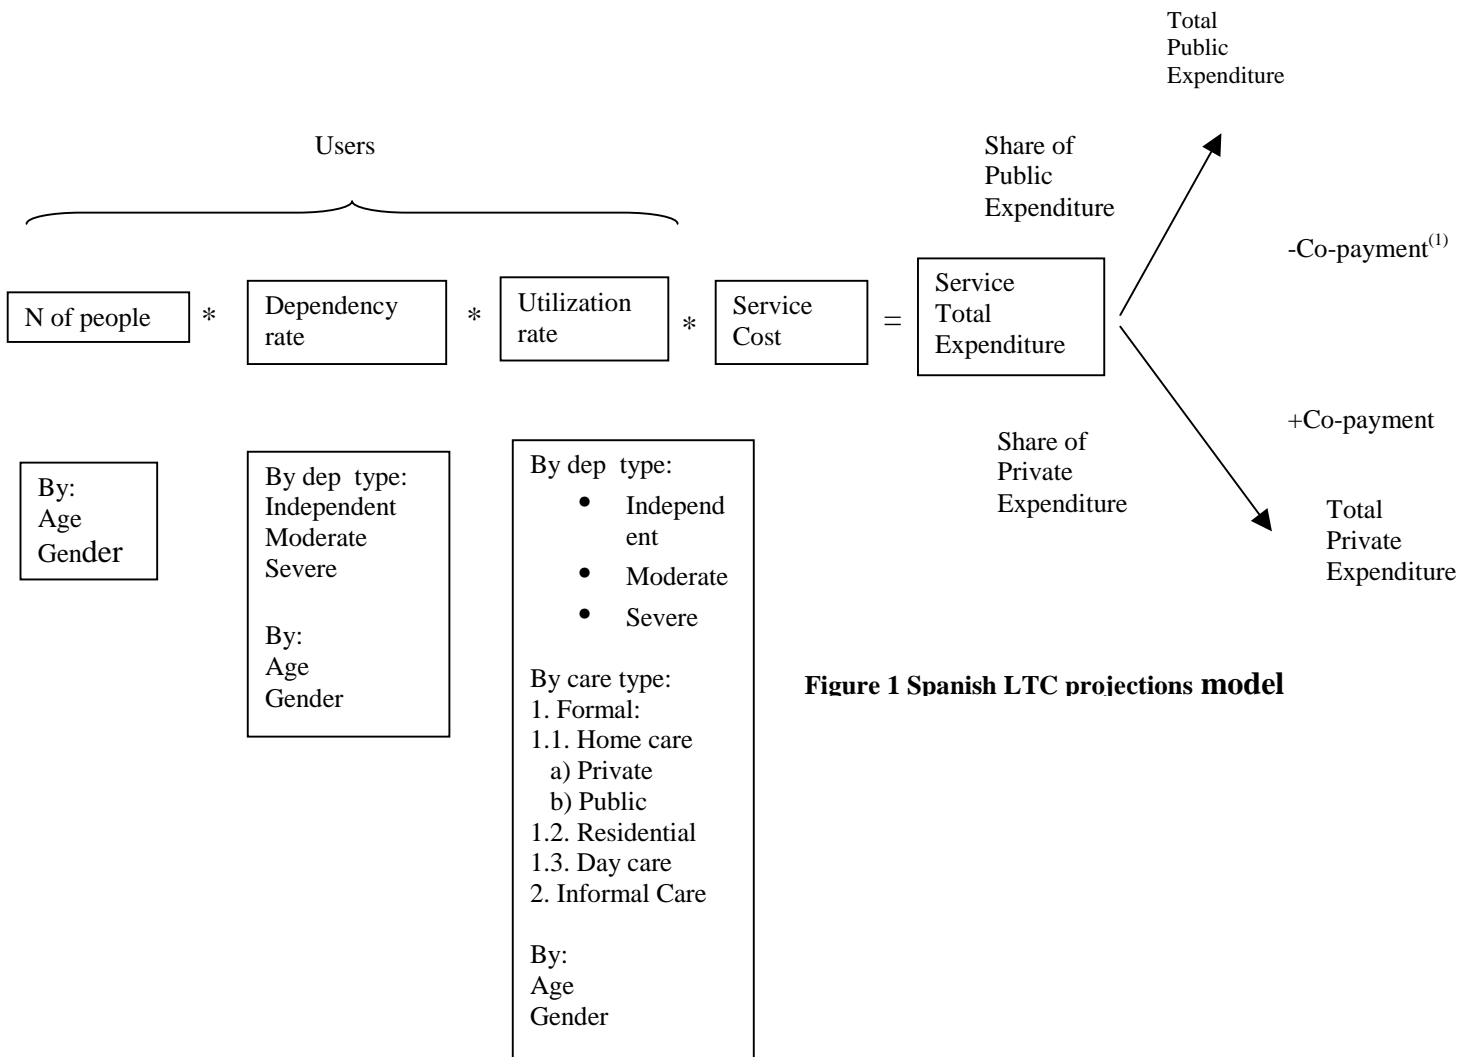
Total Public Expenditure

Users

Share of Public Expenditure

-Co-payment$^{(1)}$

N of people * Dependency rate * Utilization rate * Service Cost = Service Total Expenditure

+Co-payment

Share of Private Expenditure

Total Private Expenditure

By:
Age
Gender

By dep type:
Independent
Moderate
Severe

By:
Age
Gender

By dep type:
- Independent
- Moderate
- Severe

By care type:
1. Formal:
1.1. Home care
a) Private
b) Public
1.2. Residential
1.3. Day care
2. Informal Care

By:
Age
Gender

Figure 1 Spanish LTC projections model